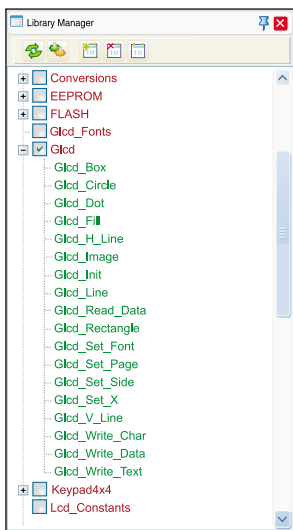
Library Manager

Conversions
EEPROM
FLASH
Glcd_Fonts
Glcd
Glcd_Box
Glcd_Circle
Glcd_Dot
Glcd_Fill
Glcd_H_Line
Glcd_Image
Glcd_Init
Glcd_Line
Glcd_Read_Data
Glcd_Rectangle
Glcd_Set_Font
Glcd_Set_Page
Glcd_Set_Side
Glcd_Set_X
Glcd_V_Line
Glcd_Write_Char
Glcd_Write_Data
Glcd_Write_Text
Keypad4x4
Lcd_Constants